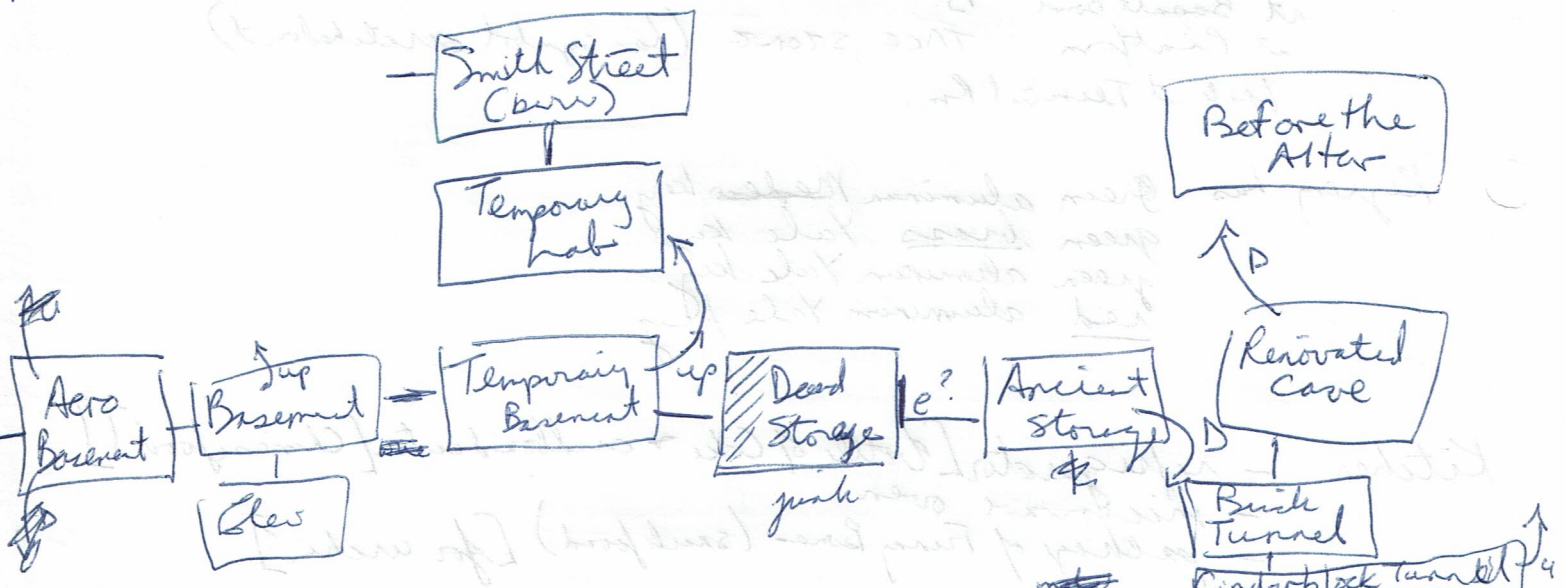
Smith Street (Bwrw)

Temporary Lab

Before the Alter

D

Aero Basement

up
Basement

Temporary Basement

up

Dead Storage

junk

e?

Ancient Storage

D

Renovated Cave

Clew

Brick Tunnel

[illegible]block Tunnel

4